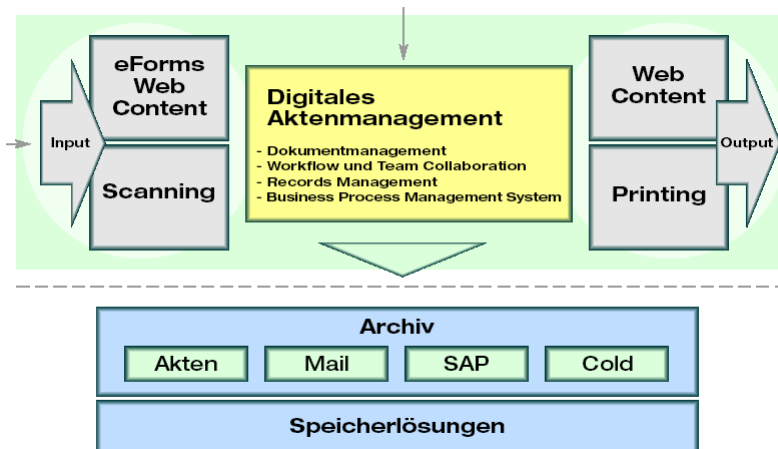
Input

eForms Web Content

Scanning

Digitales Aktenmanagement

- Dokumentmanagement
- Workflow und Team Collaboration
- Records Management
- Business Process Management System

Web Content

Printing

Output

Archiv

| Akten | Mail | SAP | Cold |
|---|---|---|---|

Speicherlösungen